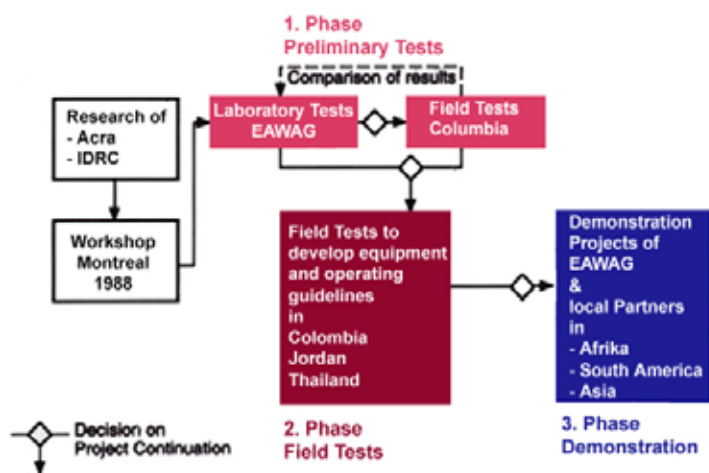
1. Phase
Preliminary Tests

Comparison of results

Research of
- Acra
- IDRC

Laboratory Tests
EAWAG

Field Tests
Columbia

Workshop
Montreal
1988

Field Tests to develop equipment and operating guidelines in
Colombia
Jordan
Thailand

Demonstration Projects of EAWAG
&
local Partners in
- Afrika
- South America
- Asia

Decision on Project Continuation

2. Phase
Field Tests

3. Phase
Demonstration